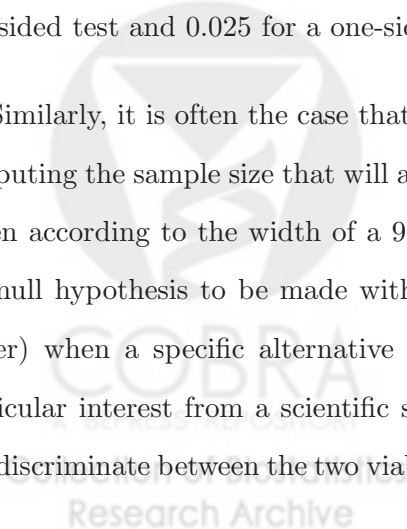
sided test and 0.025 for a one-si

Similarly, it is often the case that

puting the sample size that will a

n according to the width of a 9

null hypothesis to be made with

er) when a specific alternative

icular interest from a scientific s

discriminate between the two via

COBRA
A BEPRESS REPOSITORY
Collection of Biostatistics
Research Archive